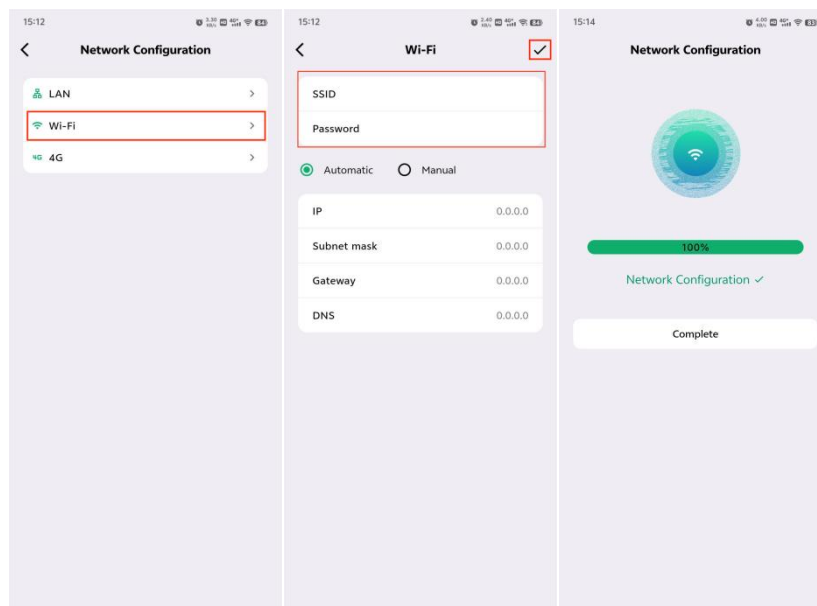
15:12

Network Configuration

LAN

Wi-Fi

4G

4G

15:12

Wi-Fi

SSID

Password

Automatic

Manual

| | |
|---|---|
| IP | 0.0.0.0 |
| Subnet mask | 0.0.0.0 |
| Gateway | 0.0.0.0 |
| DNS | 0.0.0.0 |

15:14

Network Configuration

100%

Network Configuration ✓

Complete